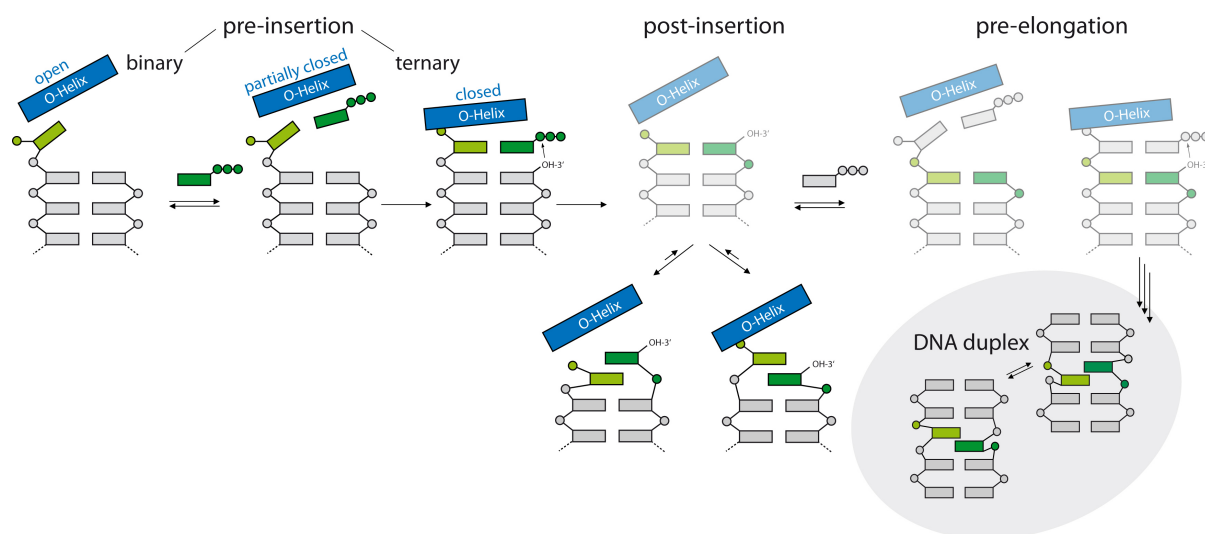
pre-insertion

binary

ternary

open

O-Helix

partially closed

O-Helix

closed

O-Helix

OH-3′

post-insertion

O-Helix

OH-3′

O-Helix

OH-3′

O-Helix

OH-3′

pre-elongation

O-Helix

O-Helix

OH-3

DNA duplex